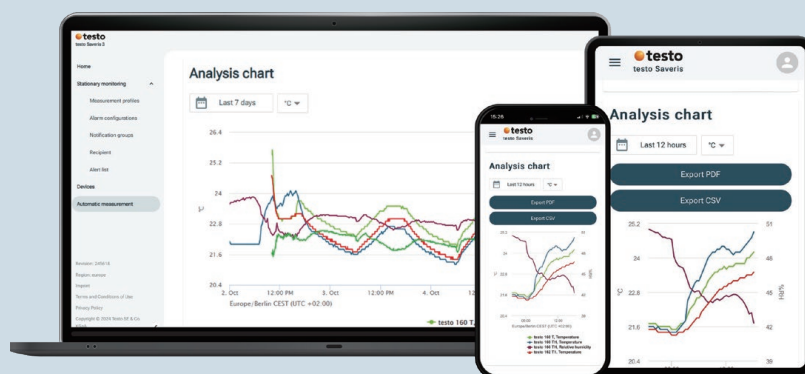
testo
testo Saveris 2

Home
Stationary monitoring
Measurement profiles
Alarm configurations
Notification groups
Recipient
Alert list
Devices
Automatic measurement

Version: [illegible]
Region: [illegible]
Imprint
Terms and Conditions of Use
Privacy Policy
Copyright © 2024 Testo SE & Co. KGaA

Analysis chart

Last 7 days
°C

26.4
25.2
24
22.8
21.6
20.4
°C

2. Oct
12:00 PM
3. Oct
12:00 PM
4. Oct
12
Europe/Berlin CEST (UTC +02:00)

testo 160 T

15:26

testo
testo Saveris

Analysis chart

Last 12 hours
°C

Export PDF
Export CSV

Europe/Berlin CEST (UTC +02:00)

testo 160 TH, Temperature
testo 160 TH, Temperature
testo 160 TH, Relative humidity
testo 160 TH, Temperature

testo
testo Saveris

Analysis chart

Last 12 hours
°C

Export PDF
Export CSV

25.2
24
22.8
21.6
20.4
°C

51
48
45
42
39
%RH